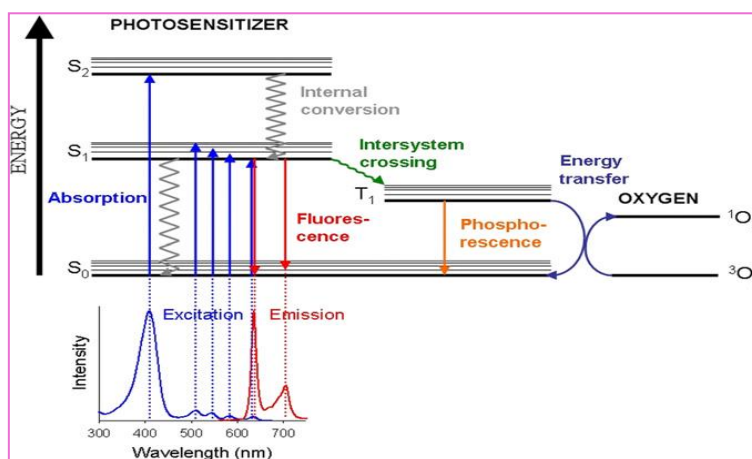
PHOTOSENSITIZER

ENERGY

$S_2$

Internal conversion

$S_1$

Intersystem crossing

Energy transfer

$T_1$

OXYGEN

Absorption

Fluores-cence

Phospho-rescence

$^1O$

$S_0$

$^3O$

Excitation

Emission

Intensity

300 400 500 600 700

Wavelength (nm)